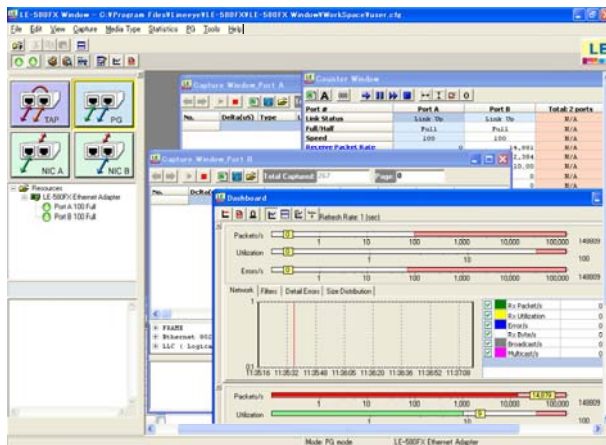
LE-580FX Window - C:¥Program Files¥Lineeye¥LE-580FX¥LE-580FX Window¥WorkSpace¥user.cfg

File Edit View Capture Media Type Statistics PG Tools Help

LE

TAP

PG

NIC A

NIC B

Resources
LE-580FX Ethernet Adapter
Port A 100 Full
Port B 100 Full

Capture Window_Port_A

No. Delta(uS) Type

Counter Window

| Port # | Port A | Port B | Total 2 ports |
|---|---|---|---|
| Link Status | Link Up | Link Up | N/A |
| Full/Half | Full | Full | N/A |
| Speed | 100 | 100 | N/A |
| Receive Packet Rate | 0 | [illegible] | N/A |
| | | 2,304 | N/A |
| | | 10.00 | N/A |
| | | 0 | N/A |
| | | 0 | N/A |

Capture Window_Port_B

Total Captured 267 Page 0

No. DeRel

Dashboard

Refresh Rate: 1 (sec)

Packets/s 0 1 10 100 1,000 10,000 100,000 148809

Utilization 0 1 10 100

Errors/s 0 1 10 100 1,000 10,000 100,000 148809

Network Filters Detail Errors Size Distribution

1

0.1

11:35:16 11:35:32 11:35:48 11:36:05 11:36:20 11:36:36 11:36:52 11:37:08

Rx Packet/s 0
Rx Utilization 0
Error/s 0
Rx Byte/s 0
Broadcast/s 0
Multicast/s 0

FRAME
Ethernet 802
LLC ( Logica

Packets/s 14879 148809

Utilization 10 100

Mode: PG mode LE-580FX Ethernet Adapter